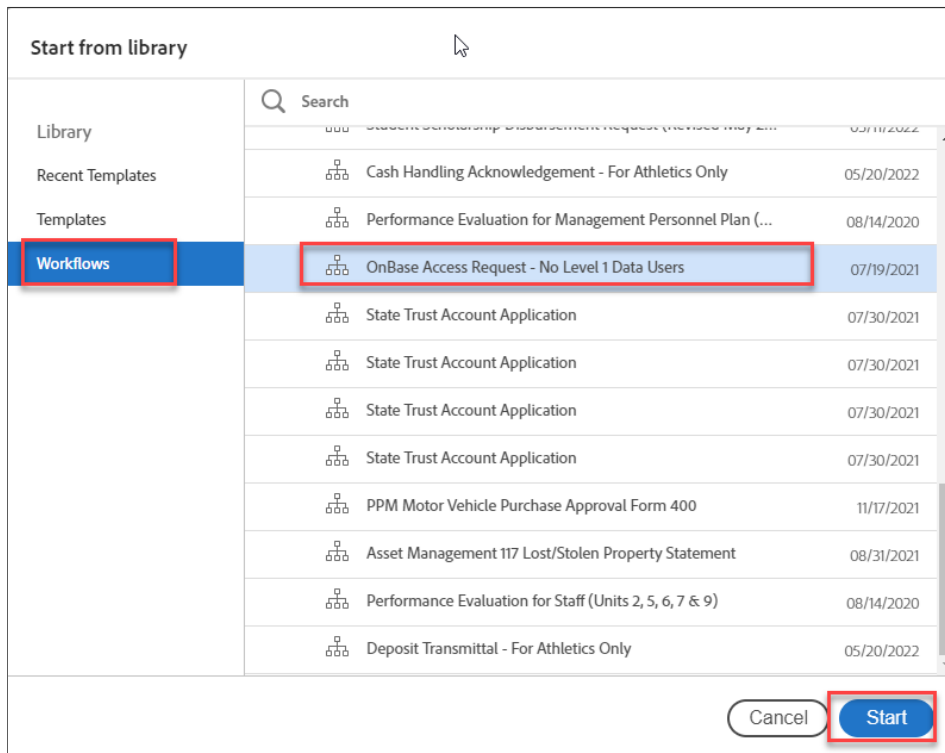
Start from library

Library
Recent Templates
Templates
Workflows

Search

Student Scholarship Disbursement Request (Revised May 2... 05/11/2022
Cash Handling Acknowledgement - For Athletics Only 05/20/2022
Performance Evaluation for Management Personnel Plan (... 08/14/2020
OnBase Access Request - No Level 1 Data Users 07/19/2021
State Trust Account Application 07/30/2021
State Trust Account Application 07/30/2021
State Trust Account Application 07/30/2021
State Trust Account Application 07/30/2021
PPM Motor Vehicle Purchase Approval Form 400 11/17/2021
Asset Management 117 Lost/Stolen Property Statement 08/31/2021
Performance Evaluation for Staff (Units 2, 5, 6, 7 & 9) 08/14/2020
Deposit Transmittal - For Athletics Only 05/20/2022

Cancel
Start